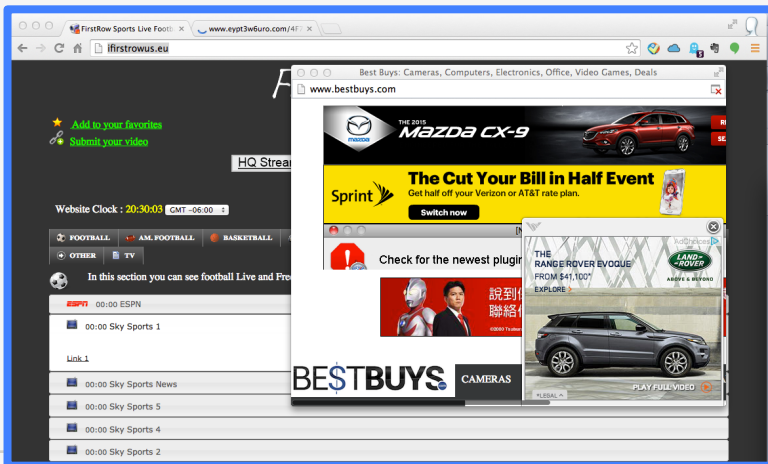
FirstRow Sports Live Footb
www.eypt3w6uro.com/4F

ifirstrowus.eu

Add to your favorites
Submit your video

HQ Strea

Website Clock : 20:30:03 GMT -06:00

FOOTBALL AM. FOOTBALL BASKETBALL
OTHER TV

In this section you can see football Live and Fre

ESPN 00:00 ESPN
00:00 Sky Sports 1
Link 1
00:00 Sky Sports News
00:00 Sky Sports 5
00:00 Sky Sports 4
00:00 Sky Sports 2

Best Buys: Cameras, Computers, Electronics, Office, Video Games, Deals
www.bestbuys.com

THE 2015
MAZDA CX-9
mazda

Sprint
The Cut Your Bill in Half Event
Get half off your Verizon or AT&T rate plan.
Switch now

Check for the newest plugin

説到

BESTBUYS.com
CAMERAS

AdChoices
THE RANGE ROVER EVOQUE
FROM $41,100*
EXPLORE
LAND ROVER
ABOVE & BEYOND
PLAY FULL VIDEO
*LEGAL